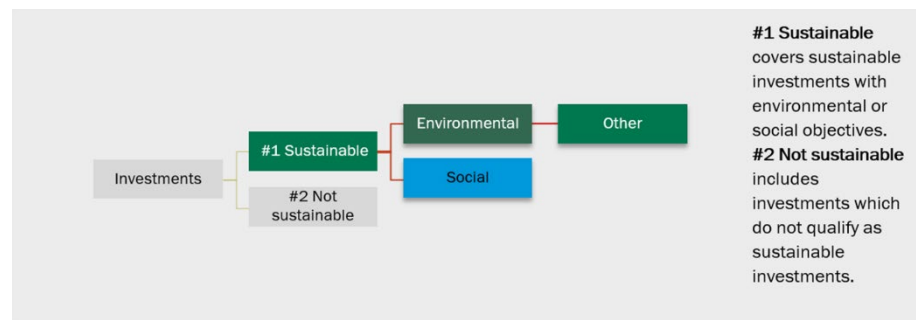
Investments

#1 Sustainable

#2 Not sustainable

Environmental

Other

Social

**#1 Sustainable** covers sustainable investments with environmental or social objectives.
**#2 Not sustainable** includes investments which do not qualify as sustainable investments.